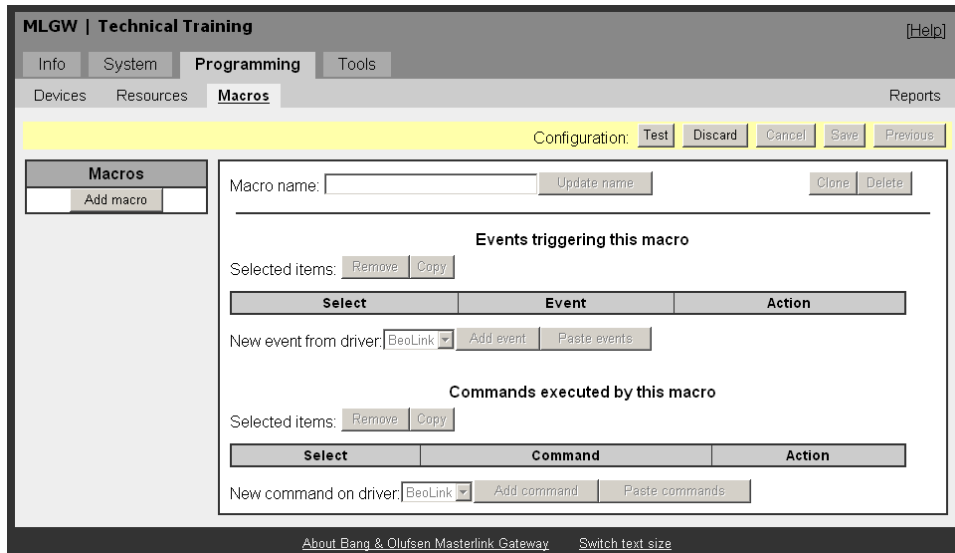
MLGW | Technical Training

[Help]

Info System Programming Tools

Devices Resources Macros

Reports

Configuration: Test Discard Cancel Save Previous

Macros

Add macro

Macro name: Update name

Clone Delete

Events triggering this macro

Selected items: Remove Copy

| Select | Event | Action |
|---|---|---|

New event from driver: BeoLink Add event Paste events

Commands executed by this macro

Selected items: Remove Copy

| Select | Command | Action |
|---|---|---|

New command on driver: BeoLink Add command Paste commands

About Bang & Olufsen Masterlink Gateway Switch text size